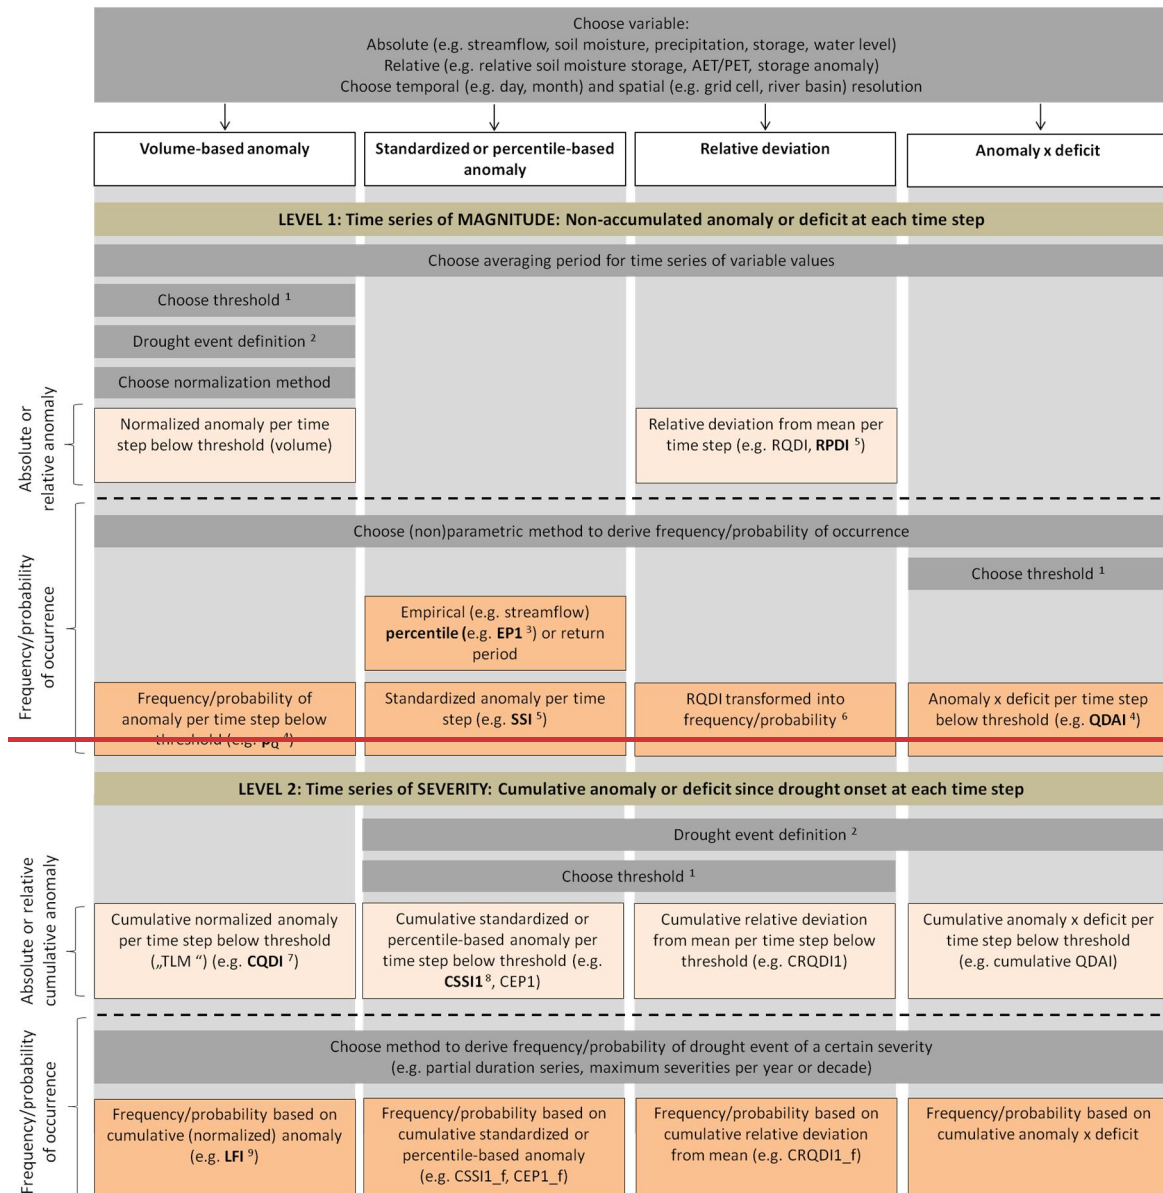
Choose variable:
Absolute (e.g. streamflow, soil moisture, precipitation, storage, water level)
Relative (e.g. relative soil moisture storage, AET/PET, storage anomaly)
Choose temporal (e.g. day, month) and spatial (e.g. grid cell, river basin) resolution

Volume-based anomaly

Standardized or percentile-based anomaly

Relative deviation

Anomaly x deficit

LEVEL 1: Time series of MAGNITUDE: Non-accumulated anomaly or deficit at each time step

Choose averaging period for time series of variable values

Choose threshold $^1$

Drought event definition $^2$

Choose normalization method

Absolute or relative anomaly

Normalized anomaly per time step below threshold (volume)

Relative deviation from mean per time step (e.g. RQDI, **RPDI** $^5$)

Frequency/probability of occurrence

Choose (non)parametric method to derive frequency/probability of occurrence

Choose threshold $^1$

Empirical (e.g. streamflow) **percentile** (e.g. **EP1** $^3$) or return period

Frequency/probability of anomaly per time step below threshold (e.g. **PQ** $^4$)

Standardized anomaly per time step (e.g. **SSI** $^5$)

RQDI transformed into frequency/probability $^6$

Anomaly x deficit per time step below threshold (e.g. **QDAI** $^4$)

LEVEL 2: Time series of SEVERITY: Cumulative anomaly or deficit since drought onset at each time step

Drought event definition $^2$

Choose threshold $^1$

Absolute or relative cumulative anomaly

Cumulative normalized anomaly per time step below threshold („TLM“) (e.g. **CQDI** $^7$)

Cumulative standardized or percentile-based anomaly per time step below threshold (e.g. **CSSI1** $^8$, CEP1)

Cumulative relative deviation from mean per time step below threshold (e.g. CRQDI1)

Cumulative anomaly x deficit per time step below threshold (e.g. cumulative QDAI)

Frequency/probability of occurrence

Choose method to derive frequency/probability of drought event of a certain severity (e.g. partial duration series, maximum severities per year or decade)

Frequency/probability based on cumulative (normalized) anomaly (e.g. **LFI** $^9$)

Frequency/probability based on cumulative standardized or percentile-based anomaly (e.g. CSSI1_f, CEP1_f)

Frequency/probability based on cumulative relative deviation from mean (e.g. CRQDI1_f)

Frequency/probability based on cumulative anomaly x deficit